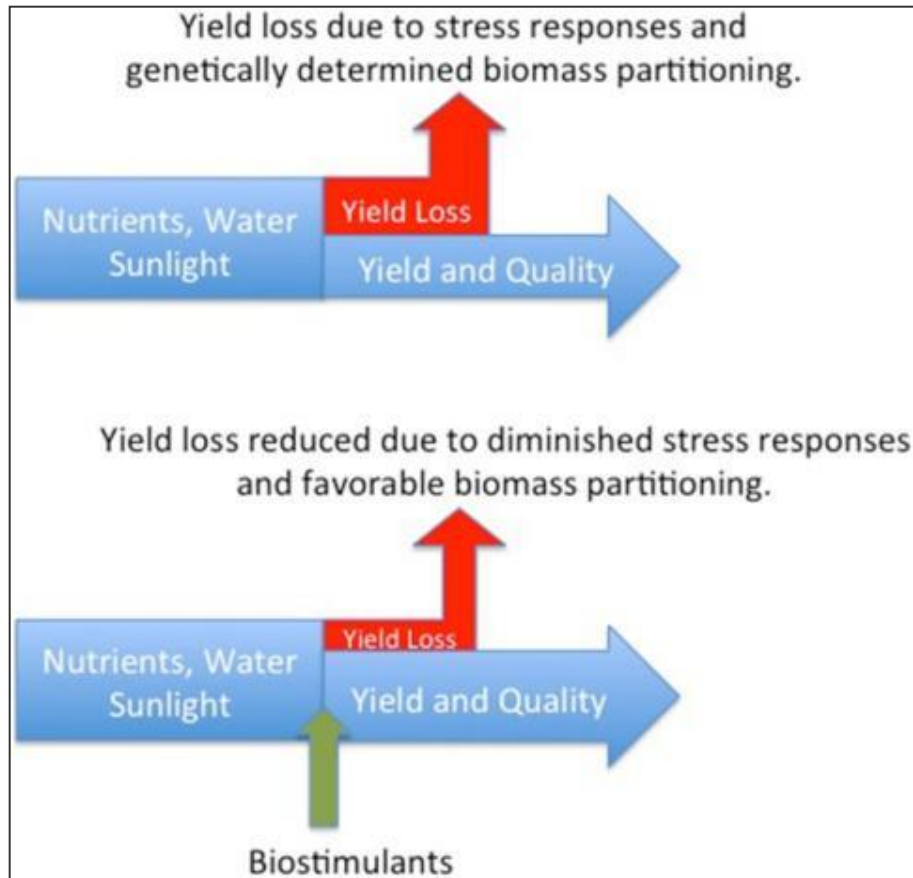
Yield loss due to stress responses and genetically determined biomass partitioning.

Nutrients, Water Sunlight

Yield Loss

Yield and Quality

Yield loss reduced due to diminished stress responses and favorable biomass partitioning.

Nutrients, Water Sunlight

Yield Loss

Yield and Quality

Biostimulants